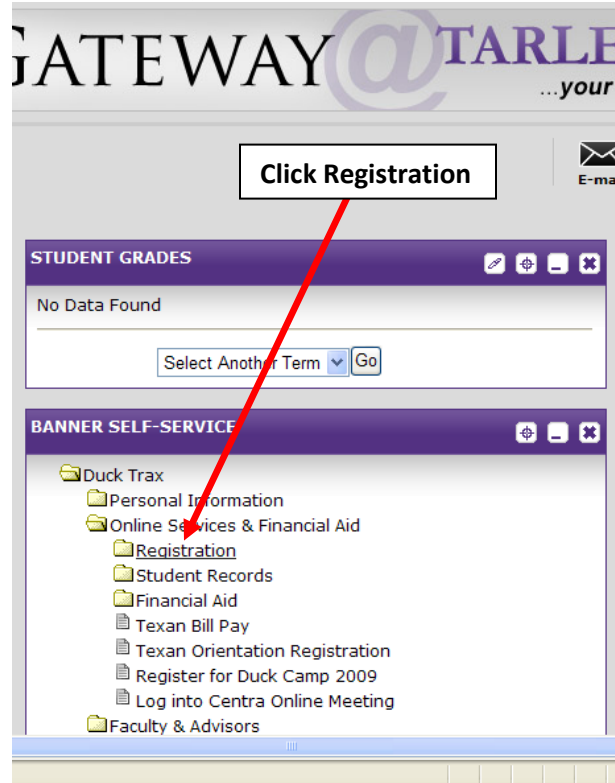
GATEWAY@TARLE
...your

Click Registration

E-ma

STUDENT GRADES

No Data Found

Select Another Term
Go

BANNER SELF-SERVICE

Duck Trax
Personal Information
Online Services & Financial Aid
Registration
Student Records
Financial Aid
Texan Bill Pay
Texan Orientation Registration
Register for Duck Camp 2009
Log into Centra Online Meeting
Faculty & Advisors